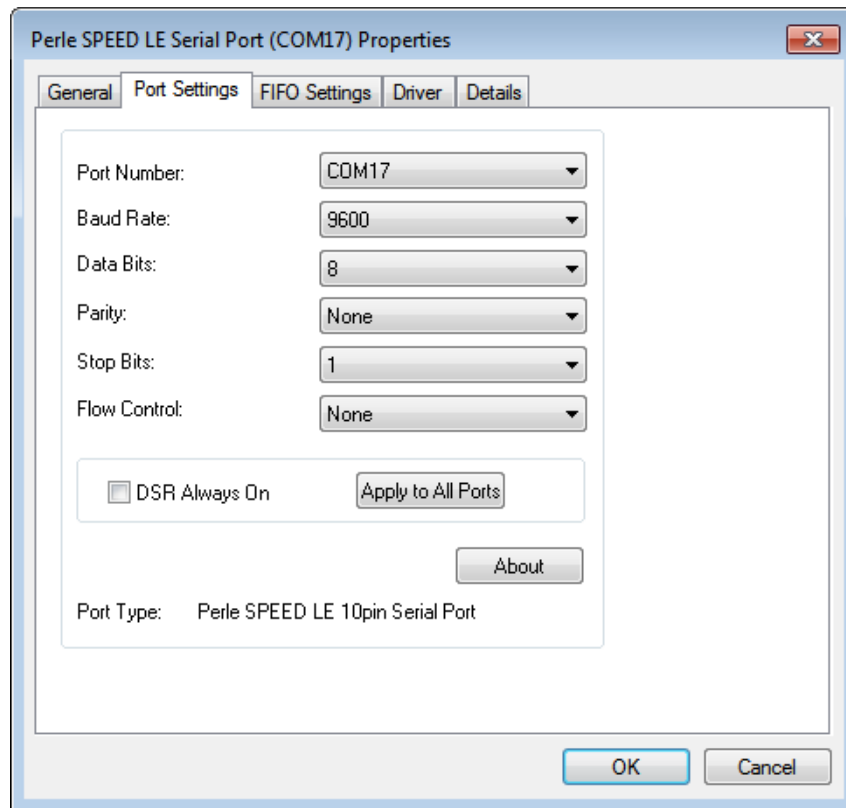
Perle SPEED LE Serial Port (COM17) Properties

General | Port Settings | FIFO Settings | Driver | Details

Port Number: COM17

Baud Rate: 9600

Data Bits: 8

Parity: None

Stop Bits: 1

Flow Control: None

DSR Always On

Apply to All Ports

About

Port Type: Perle SPEED LE 10pin Serial Port

OK

Cancel